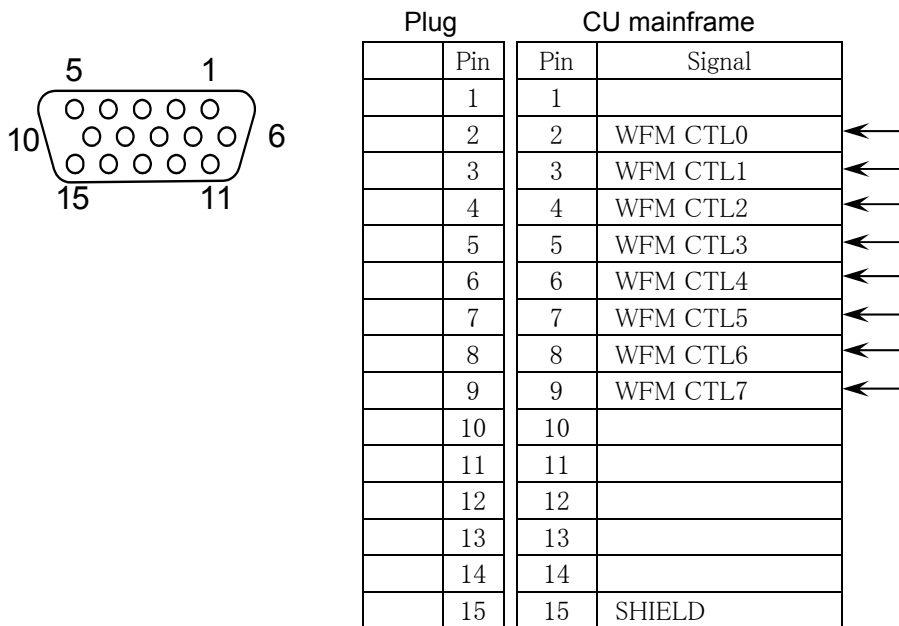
5 1
10 6
15 11

Plug

| | Pin |
|---|---|
| | 1 |
| | 2 |
| | 3 |
| | 4 |
| | 5 |
| | 6 |
| | 7 |
| | 8 |
| | 9 |
| | 10 |
| | 11 |
| | 12 |
| | 13 |
| | 14 |
| | 15 |

CU mainframe

| Pin | Signal |
|---|---|
| 1 | |
| 2 | WFM CTL0 |
| 3 | WFM CTL1 |
| 4 | WFM CTL2 |
| 5 | WFM CTL3 |
| 6 | WFM CTL4 |
| 7 | WFM CTL5 |
| 8 | WFM CTL6 |
| 9 | WFM CTL7 |
| 10 | |
| 11 | |
| 12 | |
| 13 | |
| 14 | |
| 15 | SHIELD |